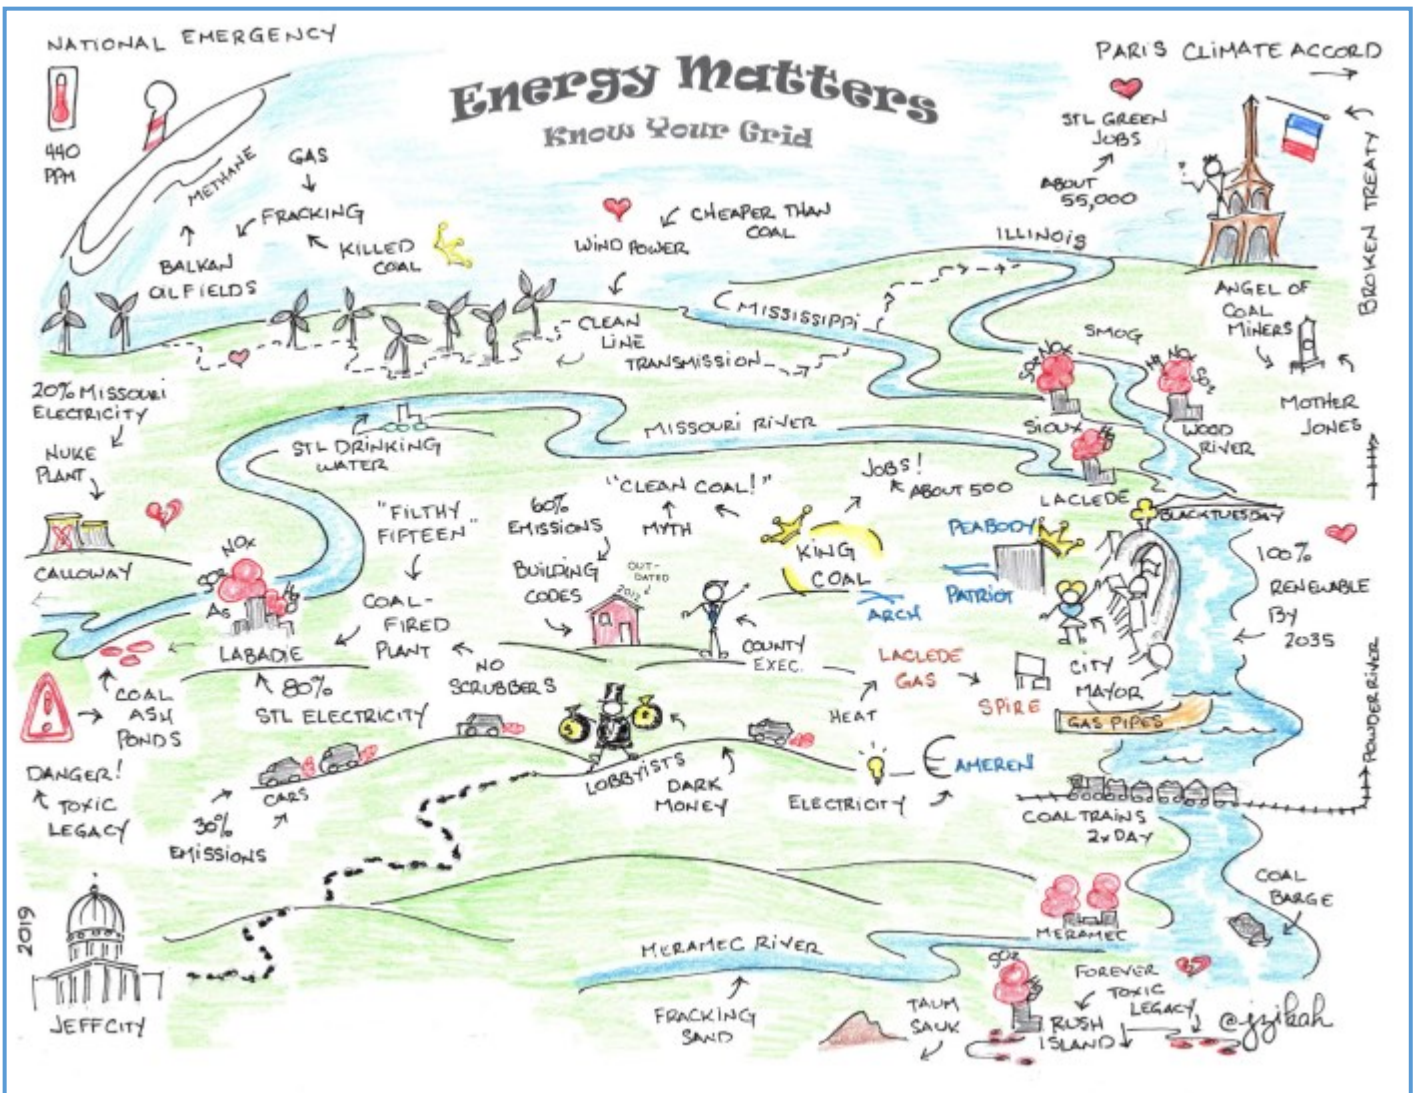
NATIONAL EMERGENCY

440 PPM

Energy Matters
Know Your Grid

PARIS CLIMATE ACCORD

BROKEN TREATY

STL GREEN JOBS

ABOUT 55,000

METHANE

GAS

FRACKING

BALKAN OILFIELDS

KILLED COAL

CHEAPER THAN COAL

WIND POWER

ILLINOIS

MISSISSIPPI

CLEAN LINE TRANSMISSION

ANGEL OF COAL MINERS

SMOG

MOTHER JONES

$SO_2$ NOX

NOX $SO_2$

SIOUX

WOOD RIVER

20% MISSOURI ELECTRICITY

NUKE PLANT

STL DRINKING WATER

MISSOURI RIVER

JOBS!

ABOUT 500

LACLEDE

"CLEAN COAL!"

MYTH

60% EMISSIONS

"FILTHY FIFTEEN"

BLACK TUESDAY

PEABODY

PATRIOT

ARCH

KING COAL

100% RENEWABLE BY 2035

CALLOWAY

NOX

$SO_2$

As

BUILDING CODES

OUT-DATED 2012

COAL-FIRED PLANT

COUNTY EXEC.

LACLEDE GAS

SPIRE

CITY MAYOR

GAS PIPES

LABADIE

80% STL ELECTRICITY

NO SCRUBBERS

HEAT

POWDER RIVER

COAL ASH PONDS

DANGER!

TOXIC LEGACY

LOBBYISTS

DARK MONEY

ELECTRICITY

AMEREN

COAL TRAINS 2x DAY

CARS

30% EMISSIONS

COAL BARGE

2019

JEFF CITY

MERAMEC

MERAMEC RIVER

FRACKING SAND

TAUM SAUK

$SO_2$

FOREVER TOXIC LEGACY

RUSH ISLAND

@gzikah